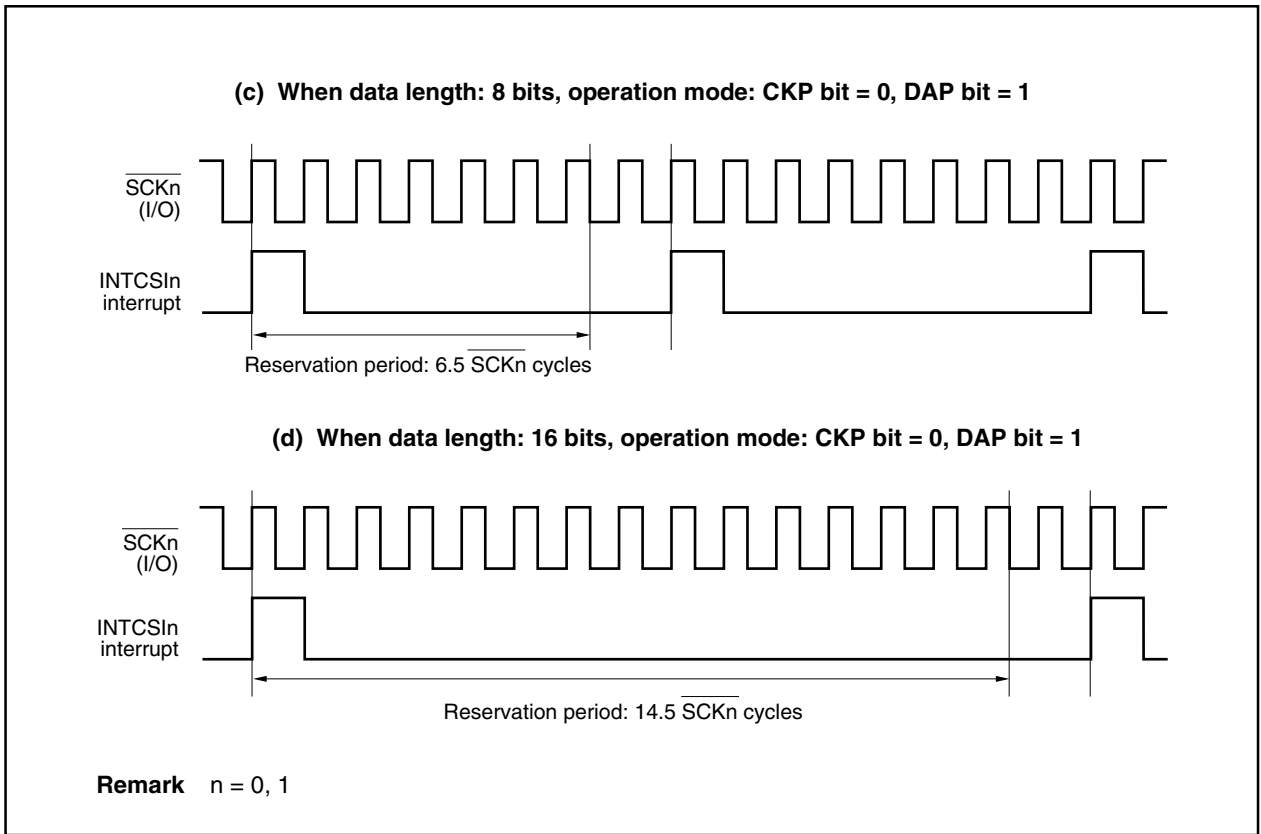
(c) When data length: 8 bits, operation mode: CKP bit = 0, DAP bit = 1

$\overline{\text{SCKn}}$
(I/O)

INTCSIn
interrupt

Reservation period: 6.5 $\overline{\text{SCKn}}$ cycles

(d) When data length: 16 bits, operation mode: CKP bit = 0, DAP bit = 1

$\overline{\text{SCKn}}$
(I/O)

INTCSIn
interrupt

Reservation period: 14.5 $\overline{\text{SCKn}}$ cycles

**Remark** n = 0, 1